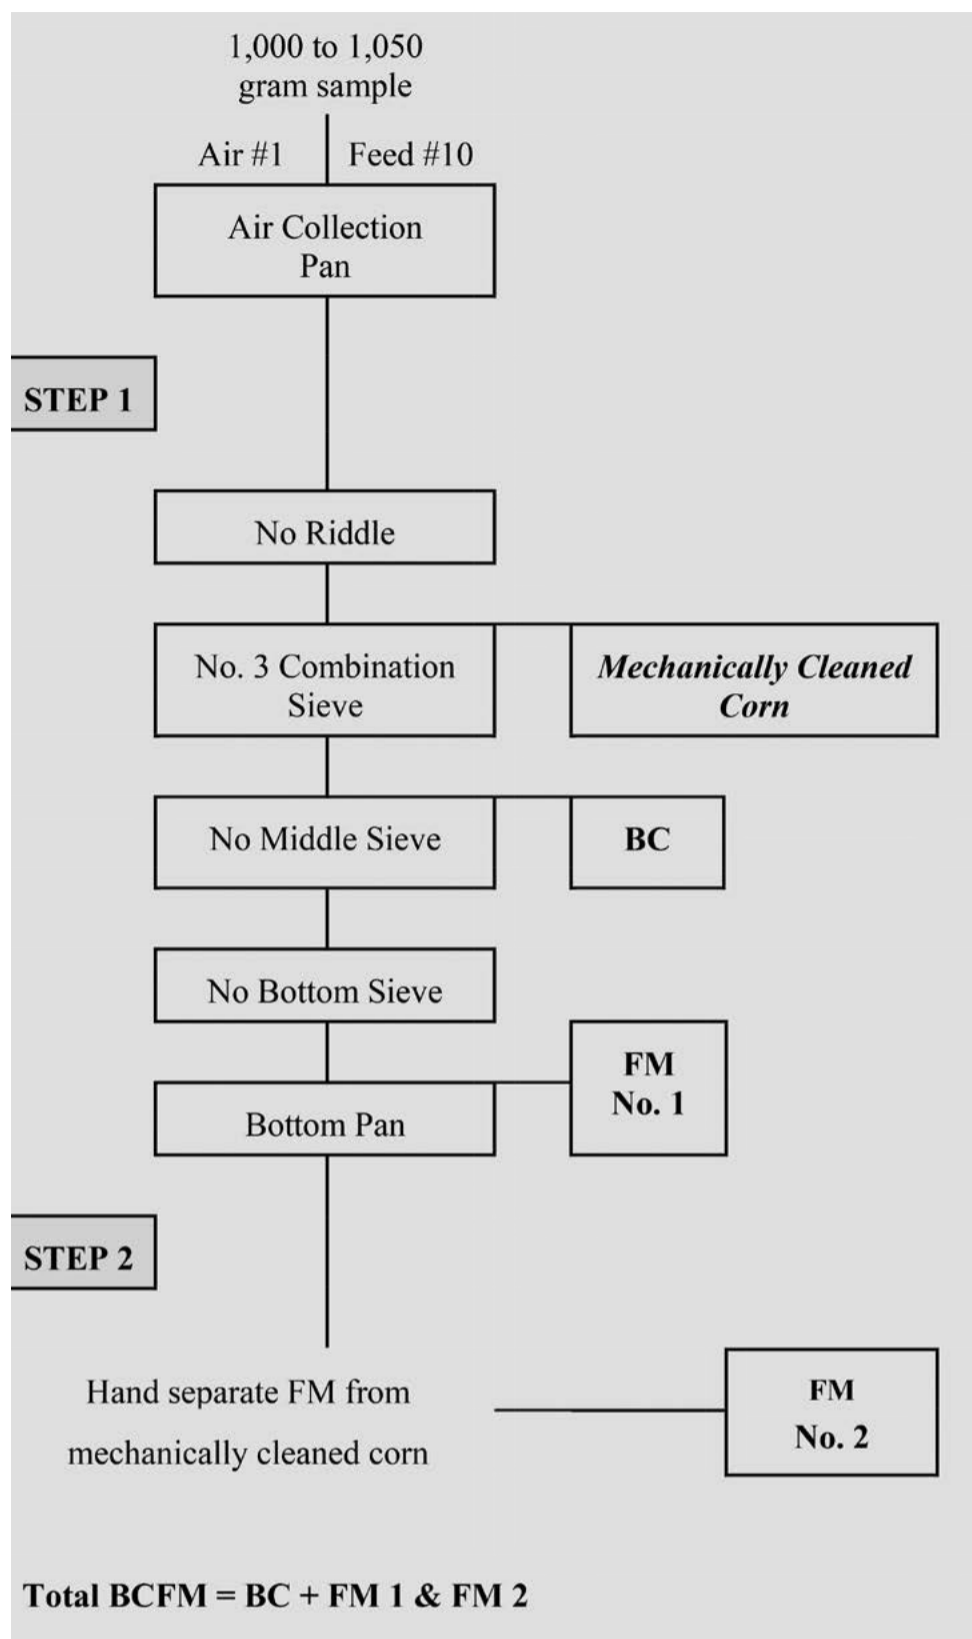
1,000 to 1,050
gram sample

Air #1

Feed #10

Air Collection
Pan

STEP 1

No Riddle

No. 3 Combination
Sieve

Mechanically Cleaned
Corn

No Middle Sieve

BC

No Bottom Sieve

FM
No. 1

Bottom Pan

STEP 2

Hand separate FM from
mechanically cleaned corn

FM
No. 2

Total BCFM = BC + FM 1 & FM 2